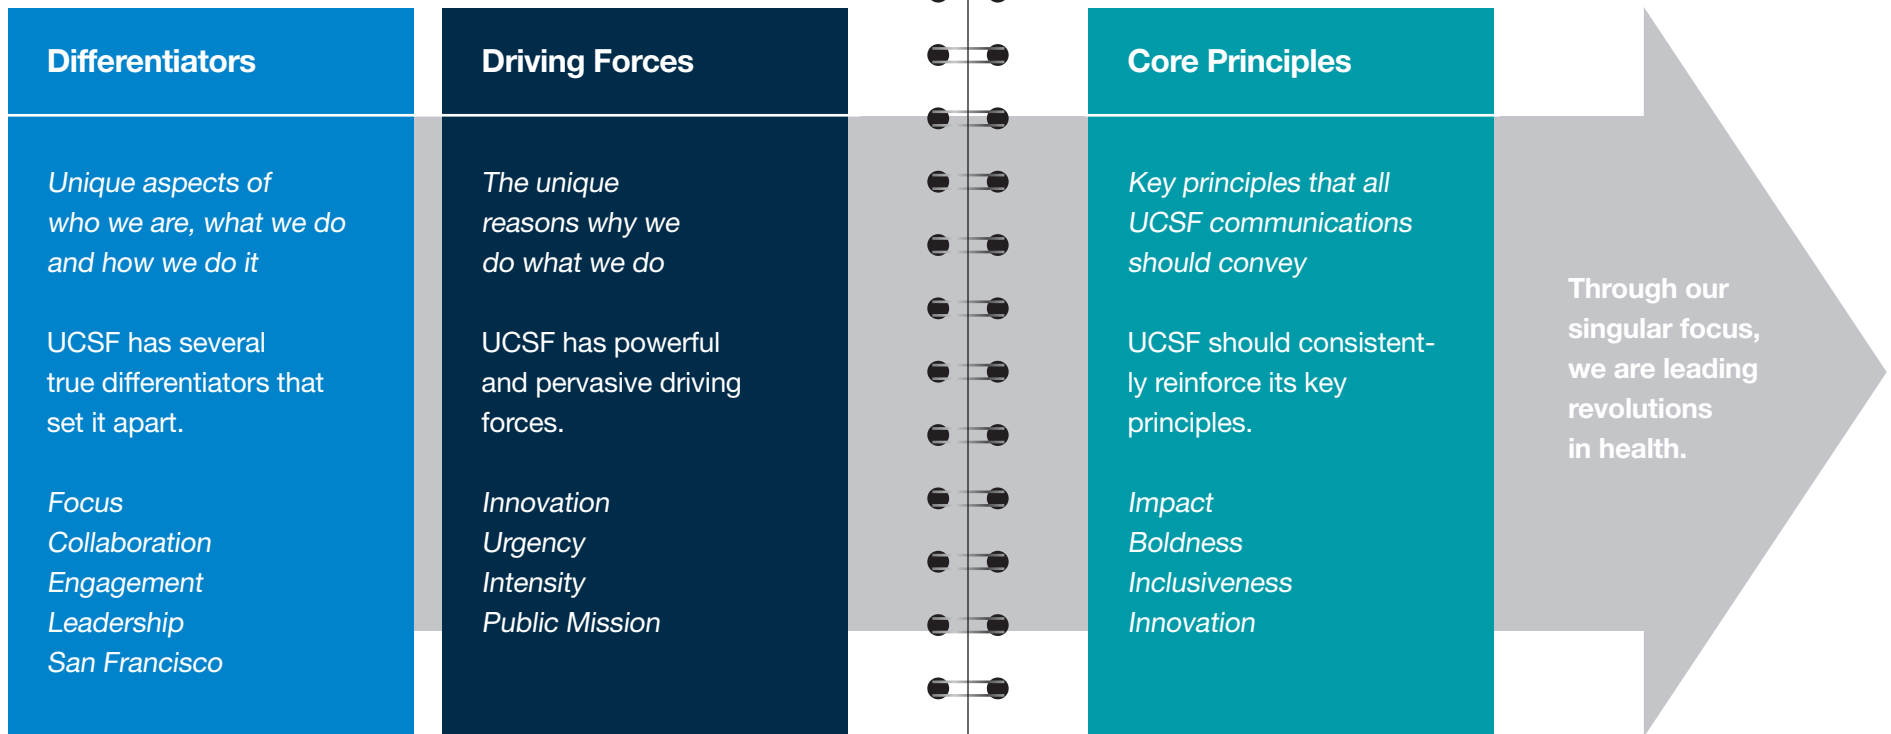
Differentiators

Unique aspects of who we are, what we do and how we do it

UCSF has several true differentiators that set it apart.

Focus
Collaboration
Engagement
Leadership
San Francisco

Driving Forces

The unique reasons why we do what we do

UCSF has powerful and pervasive driving forces.

Innovation
Urgency
Intensity
Public Mission

Core Principles

Key principles that all UCSF communications should convey

UCSF should consistently reinforce its key principles.

Impact
Boldness
Inclusiveness
Innovation

Through our singular focus, we are leading revolutions in health.